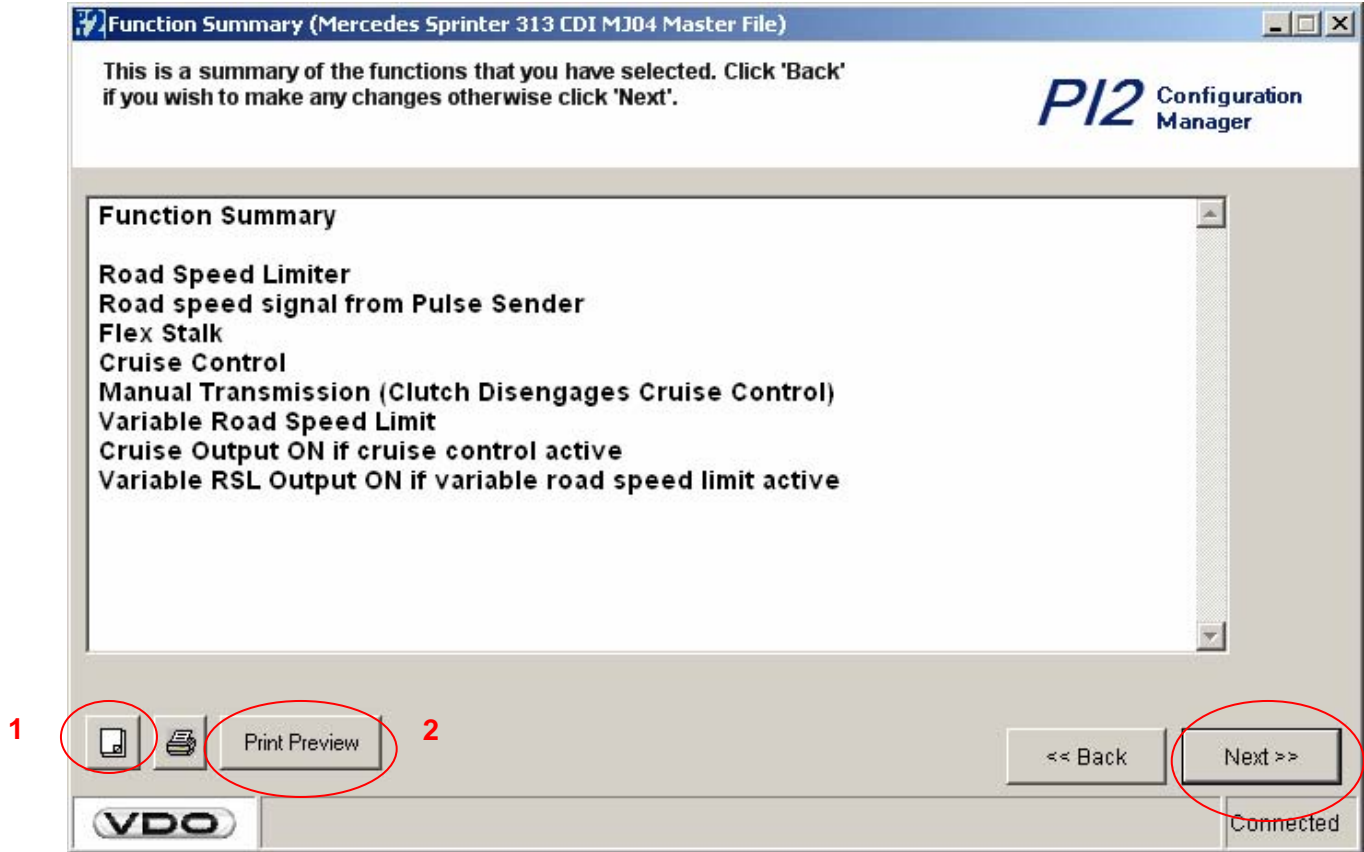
Function Summary (Mercedes Sprinter 313 CDI MJ04 Master File)

This is a summary of the functions that you have selected. Click 'Back' if you wish to make any changes otherwise click 'Next'.

PI2 Configuration Manager

Function Summary

Road Speed Limiter
Road speed signal from Pulse Sender
Flex Stalk
Cruise Control
Manual Transmission (Clutch Disengages Cruise Control)
Variable Road Speed Limit
Cruise Output ON if cruise control active
Variable RSL Output ON if variable road speed limit active

1

Print Preview

2

<< Back

Next >>

VDO

Connected